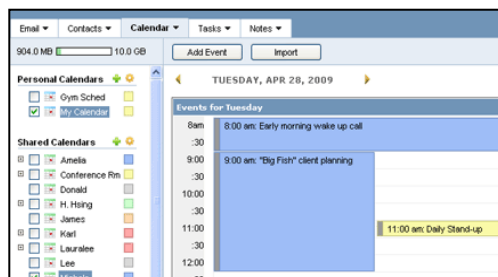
Email ▾ Contacts ▾ Calendar ▾ Tasks ▾ Notes ▾

904.0 MB 10.0 GB

Add Event Import

TUESDAY, APR 28, 2009

Personal Calendars

Gym Sched

My Calendar

Shared Calendars

Amelia

Conference Rm

Donald

H. Hsing

James

Karl

Lauralee

Lee

Events for Tuesday

8am 8:00 am: Early morning wake up call

:30

9:00 9:00 am: "Big Fish" client planning

:30

10:00

:30

11:00 11:00 am: Daily Stand-up

:30

12:00